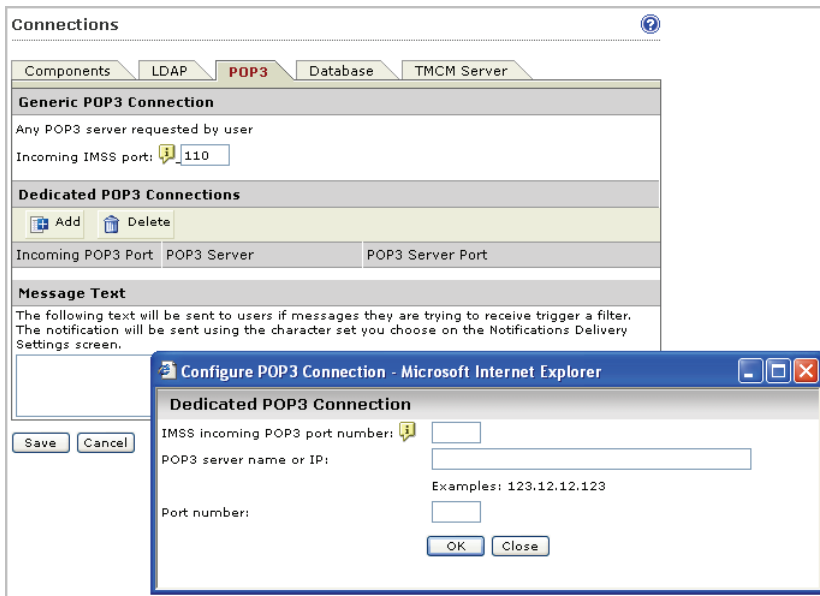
Connections

Components | LDAP | POP3 | Database | TMCM Server

Generic POP3 Connection

Any POP3 server requested by user

Incoming IMSS port: 110

Dedicated POP3 Connections

Add Delete

| Incoming POP3 Port | POP3 Server | POP3 Server Port |
|---|---|---|

Message Text

The following text will be sent to users if messages they are trying to receive trigger a filter. The notification will be sent using the character set you choose on the Notifications Delivery Settings screen.

Save Cancel

Configure POP3 Connection - Microsoft Internet Explorer

Dedicated POP3 Connection

IMSS incoming POP3 port number:

POP3 server name or IP:

Examples: 123.12.12.123

Port number:

OK Close